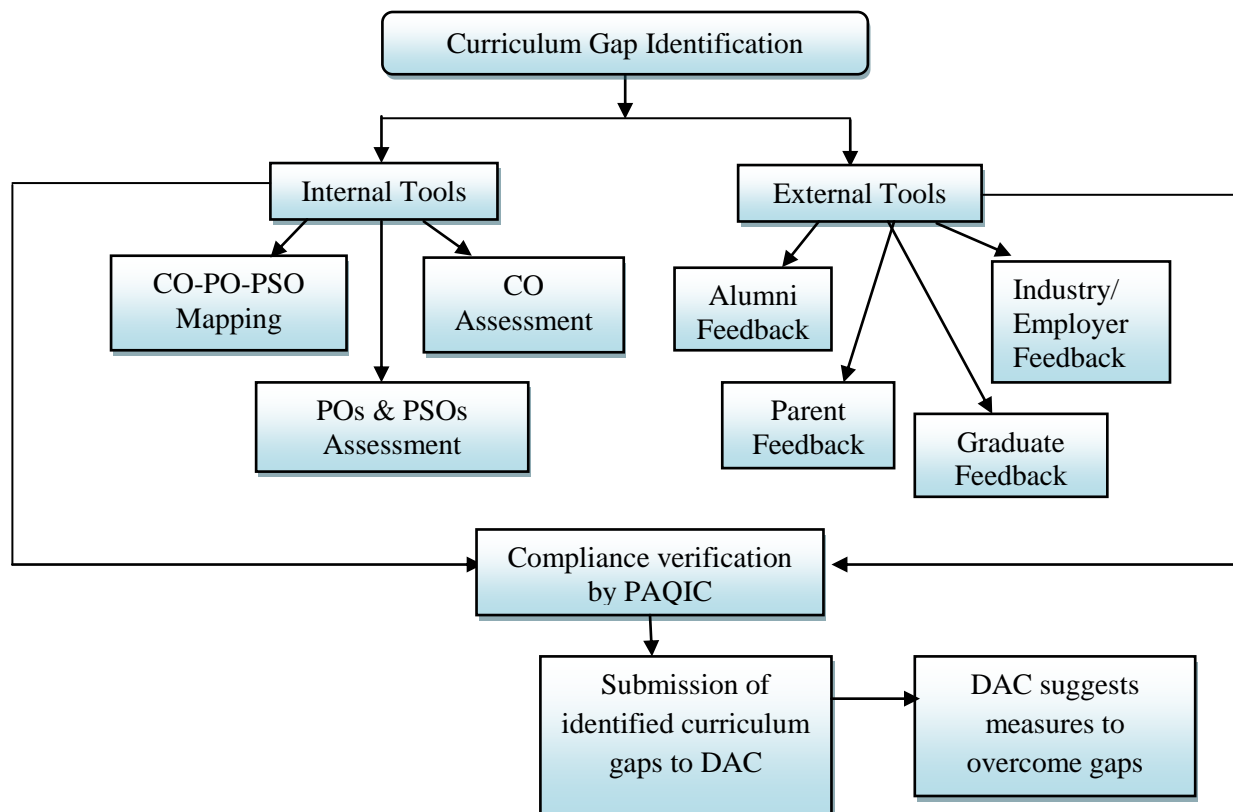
Curriculum Gap Identification

Internal Tools

External Tools

CO-PO-PSO Mapping

CO Assessment

POs & PSOs Assessment

Alumni Feedback

Industry/ Employer Feedback

Parent Feedback

Graduate Feedback

Compliance verification by PAQIC

Submission of identified curriculum gaps to DAC

DAC suggests measures to overcome gaps